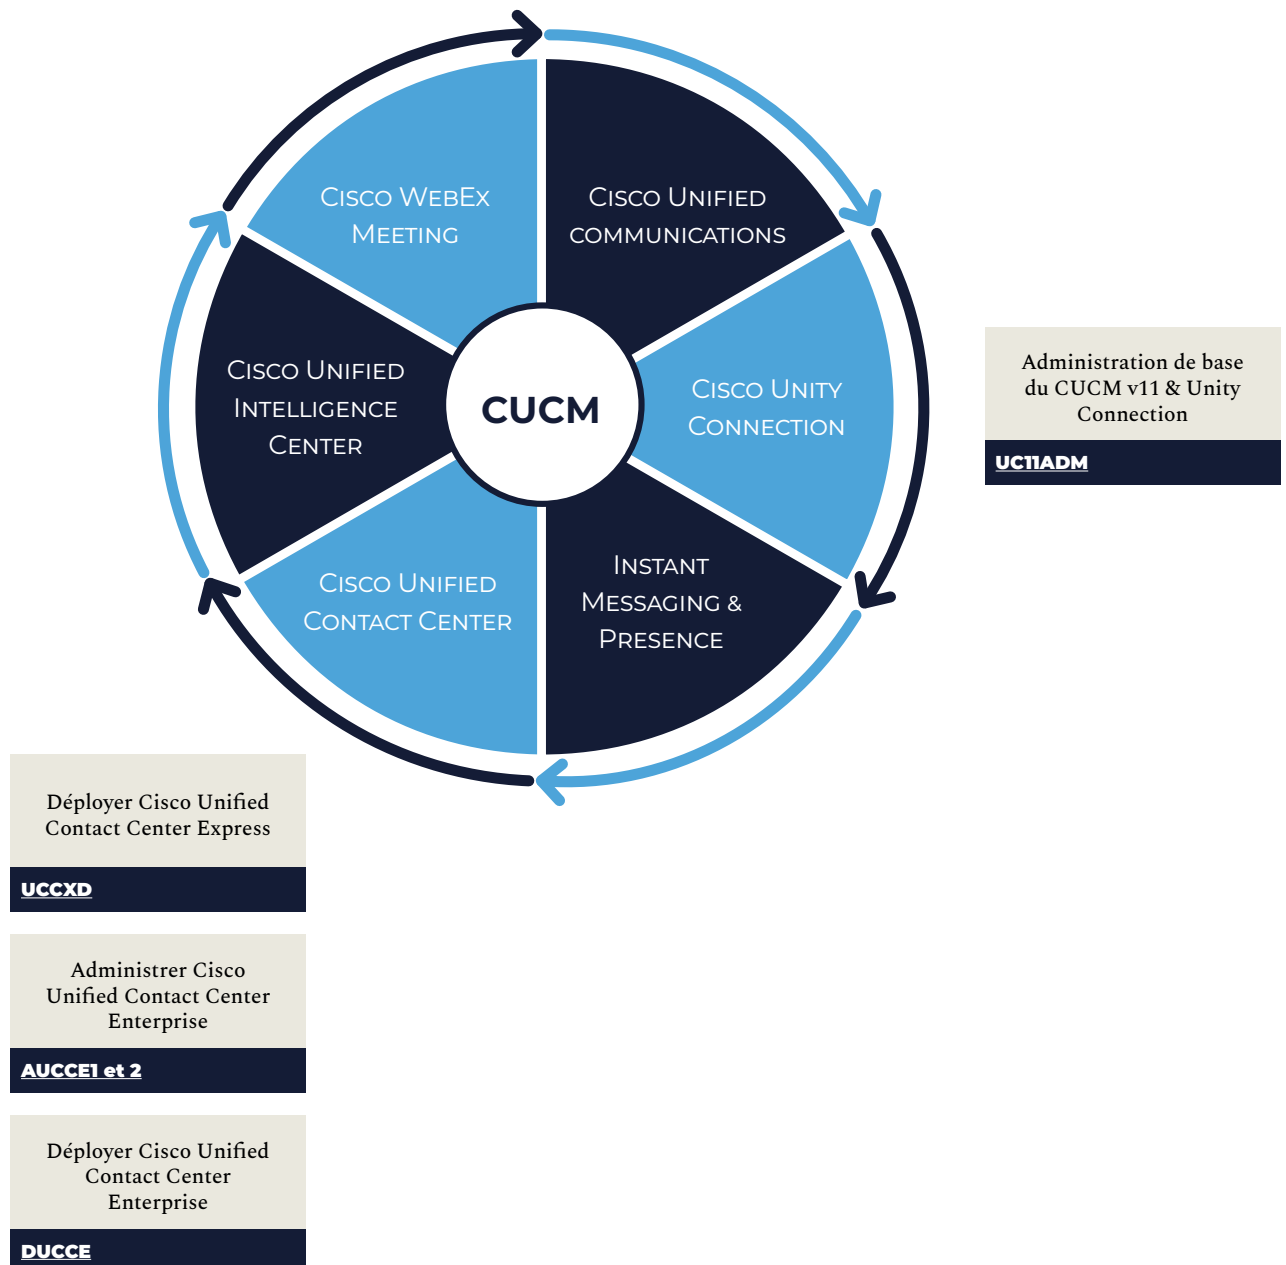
Cisco WebEx Meeting

Cisco Unified communications

Cisco Unified Intelligence Center

CUCM

Cisco Unity Connection

Cisco Unified Contact Center

Instant Messaging & Presence

Administration de base du CUCM v11 & Unity Connection

UC11ADM

Déployer Cisco Unified Contact Center Express

UCCXD

Administrer Cisco Unified Contact Center Enterprise

AUCCE1 et 2

Déployer Cisco Unified Contact Center Enterprise

DUCCE